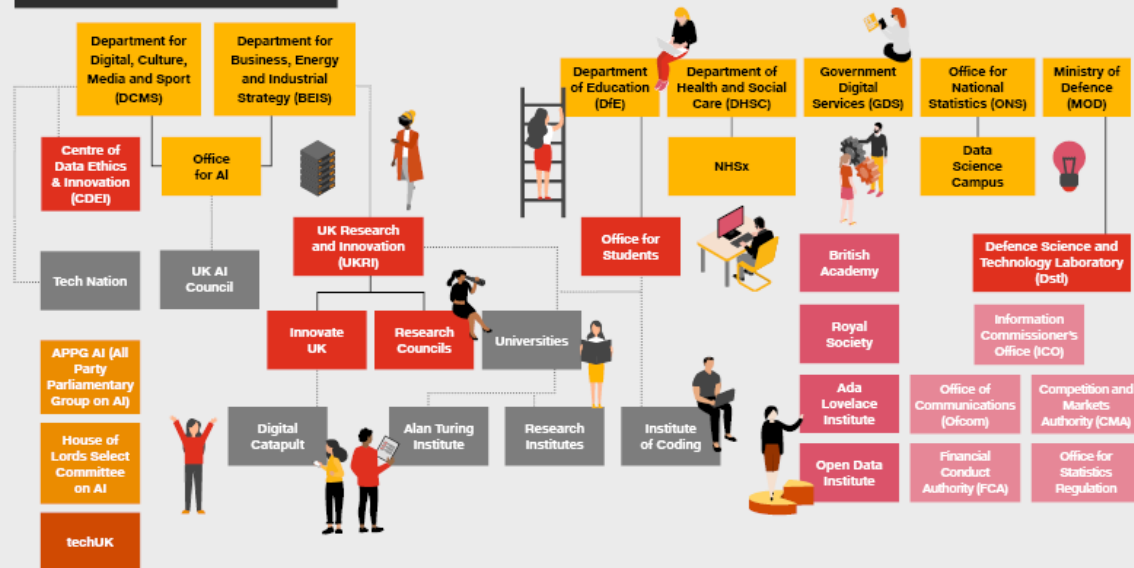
Department for Digital, Culture, Media and Sport (DCMS)

Department for Business, Energy and Industrial Strategy (BEIS)

Department of Education (DfE)

Department of Health and Social Care (DHSC)

Government Digital Services (GDS)

Office for National Statistics (ONS)

Ministry of Defence (MOD)

Centre of Data Ethics & Innovation (CDEI)

Office for AI

NHSx

Data Science Campus

UK Research and Innovation (UKRI)

Office for Students

British Academy

Defence Science and Technology Laboratory (Dstl)

Tech Nation

UK AI Council

Innovate UK

Research Councils

Universities

Royal Society

Information Commissioner's Office (ICO)

APPG AI (All Party Parliamentary Group on AI)

Ada Lovelace Institute

Office of Communications (Ofcom)

Competition and Markets Authority (CMA)

Digital Catapult

Alan Turing Institute

Research Institutes

Institute of Coding

House of Lords Select Committee on AI

Open Data Institute

Financial Conduct Authority (FCA)

Office for Statistics Regulation

techUK